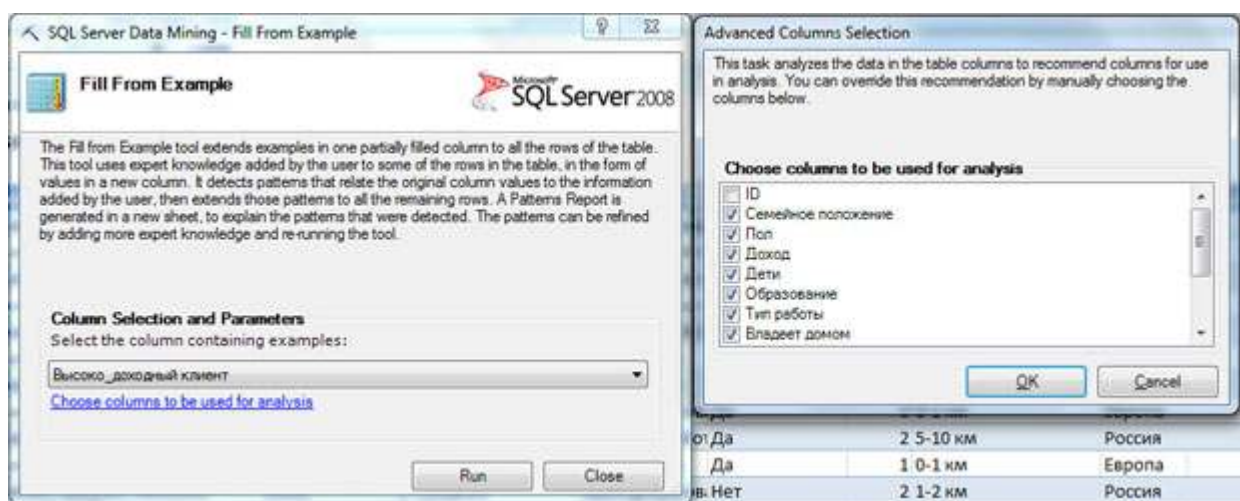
SQL Server Data Mining - Fill From Example

Fill From Example

Microsoft SQL Server 2008

The Fill from Example tool extends examples in one partially filled column to all the rows of the table. This tool uses expert knowledge added by the user to some of the rows in the table, in the form of values in a new column. It detects patterns that relate the original column values to the information added by the user, then extends those patterns to all the remaining rows. A Patterns Report is generated in a new sheet, to explain the patterns that were detected. The patterns can be refined by adding more expert knowledge and re-running the tool.

Column Selection and Parameters
Select the column containing examples:

Высоко_доходный клиент

Choose columns to be used for analysis

Run Close

Advanced Columns Selection

This task analyzes the data in the table columns to recommend columns for use in analysis. You can override this recommendation by manually choosing the columns below.

Choose columns to be used for analysis

ID
Семейное положение
Пол
Доход
Дети
Образование
Тип работы
Владеет домом

OK Cancel

| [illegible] Да | 2 5-10 км | Россия |
|---|---|---|
| Да | 1 0-1 км | Европа |
| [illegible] Нет | 2 1-2 км | Россия |